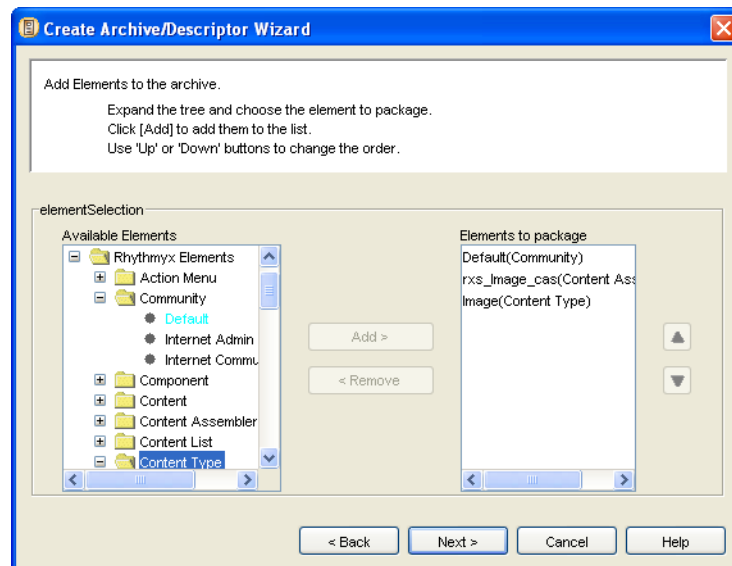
Create Archive/Descriptor Wizard

Add Elements to the archive.

Expand the tree and choose the element to package.
Click [Add] to add them to the list.
Use 'Up' or 'Down' buttons to change the order.

elementSelection

Available Elements

Rhythmyx Elements
Action Menu
Community
Default
Internet Admin
Internet Commu
Component
Content
Content Assembler
Content List
Content Type

Add >
< Remove

Elements to package

Default(Community)
rxs_Image_cas(Content Ass
Image(Content Type)

< Back
Next >
Cancel
Help